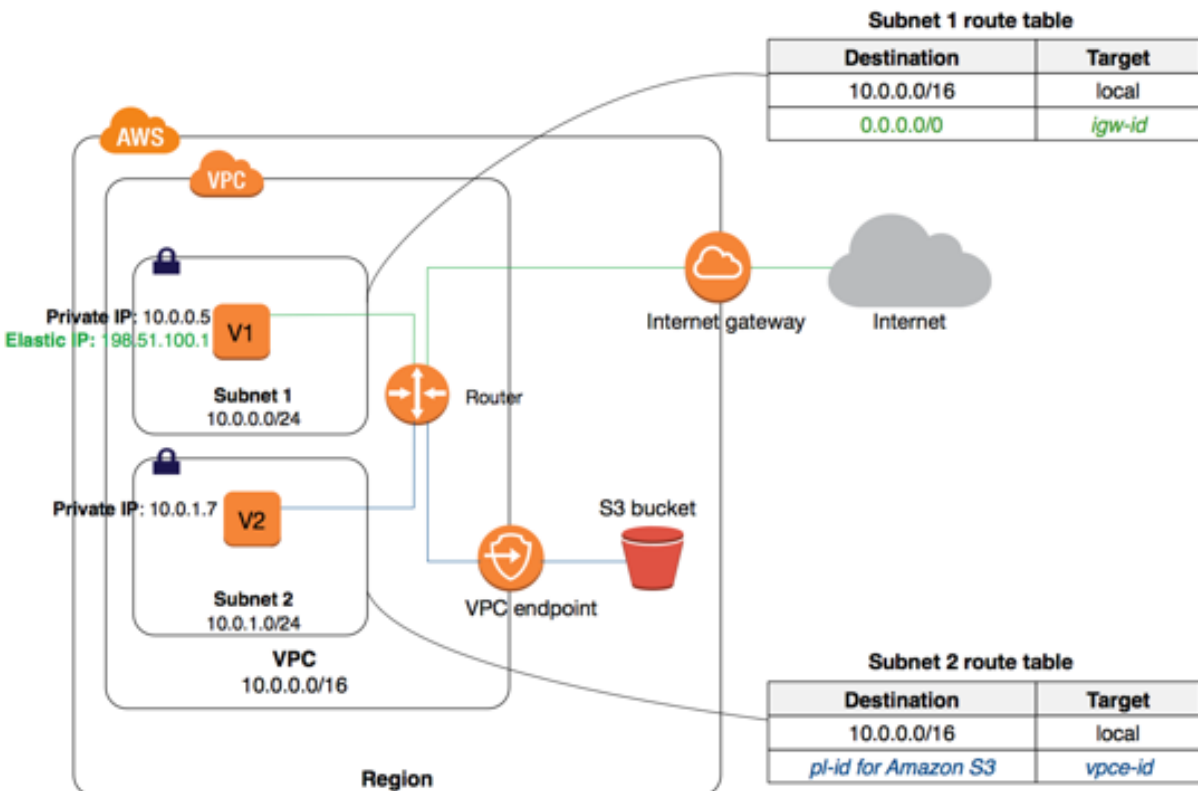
Subnet 1 route table

| Destination | Target |
|---|---|
| 10.0.0.0/16 | local |
| 0.0.0.0/0 | igw-id |

AWS

VPC

Private IP: 10.0.0.5
Elastic IP: 198.51.100.1
V1

Subnet 1
10.0.0.0/24

Router

Internet gateway

Internet

Private IP: 10.0.1.7
V2

Subnet 2
10.0.1.0/24

S3 bucket

VPC endpoint

VPC
10.0.0.0/16

Region

Subnet 2 route table

| Destination | Target |
|---|---|
| 10.0.0.0/16 | local |
| pl-id for Amazon S3 | vpce-id |